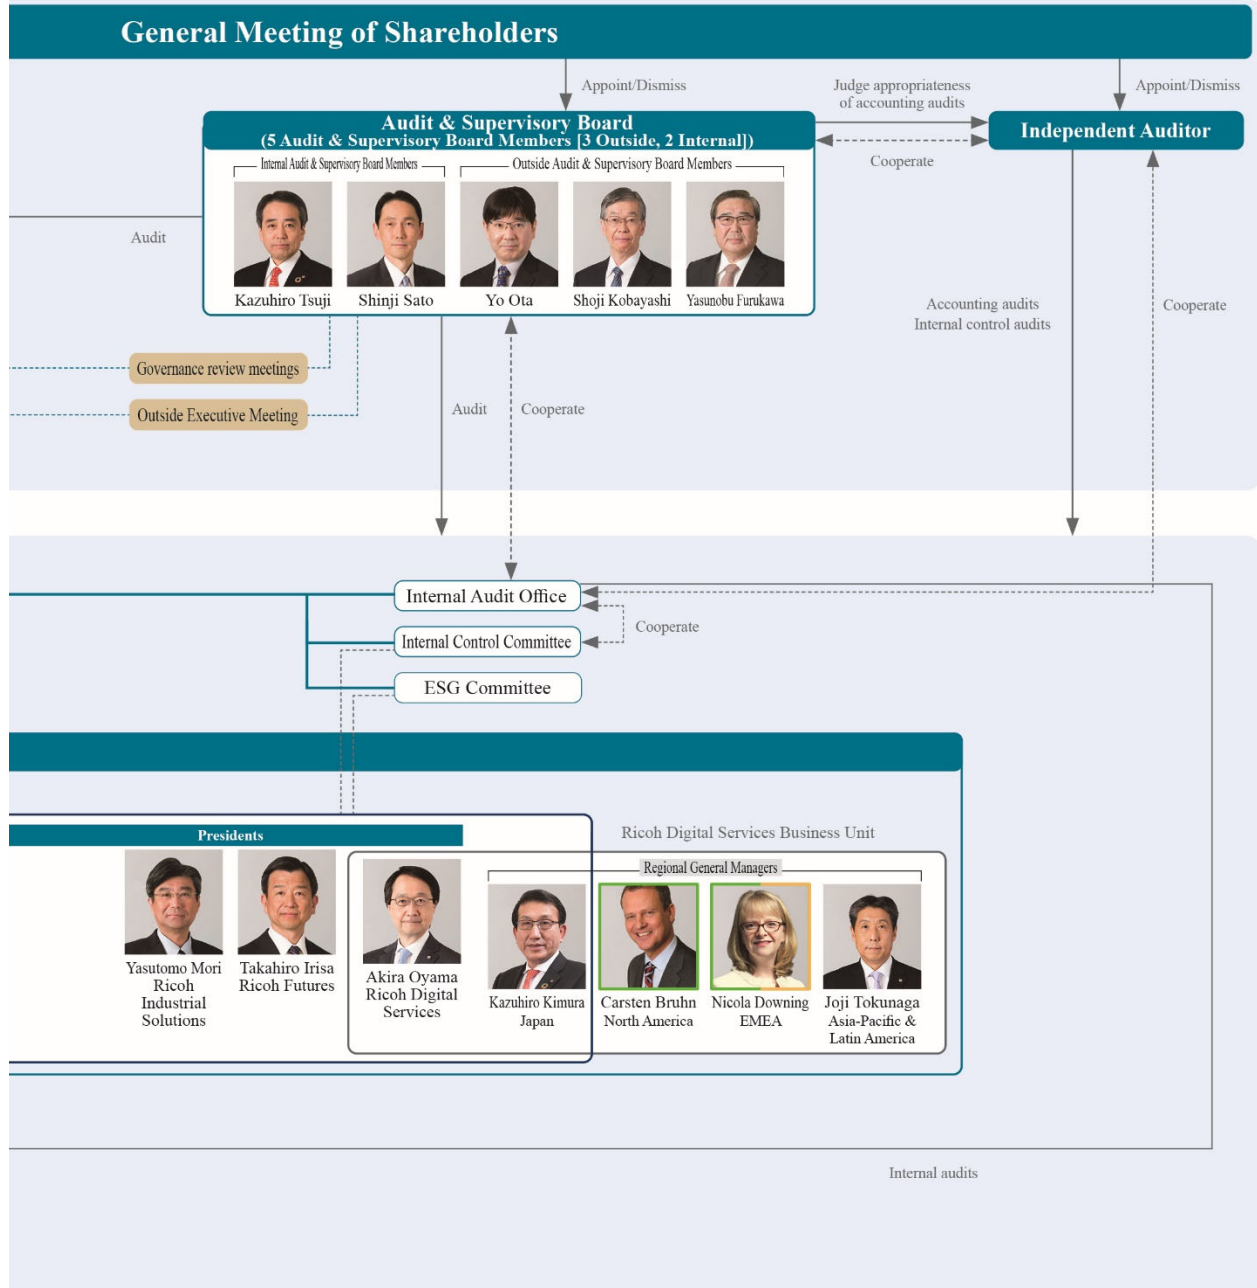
General Meeting of Shareholders

Appoint/Dismiss

Judge appropriateness of accounting audits

Appoint/Dismiss

Audit & Supervisory Board
(5 Audit & Supervisory Board Members [3 Outside, 2 Internal])

Independent Auditor

Cooperate

Internal Audit & Supervisory Board Members

Outside Audit & Supervisory Board Members

Audit

Kazuhiro Tsuji

Shinji Sato

Yo Ota

Shoji Kobayashi

Yasunobu Furukawa

Accounting audits
Internal control audits

Cooperate

Governance review meetings

Outside Executive Meeting

Audit

Cooperate

Internal Audit Office

Internal Control Committee

Cooperate

ESG Committee

Presidents

Ricoh Digital Services Business Unit

Regional General Managers

Yasutomo Mori
Ricoh Industrial Solutions

Takahiro Irisa
Ricoh Futures

Akira Oyama
Ricoh Digital Services

Kazuhiro Kimura
Japan

Carsten Bruhn
North America

Nicola Downing
EMEA

Joji Tokunaga
Asia-Pacific & Latin America

Internal audits